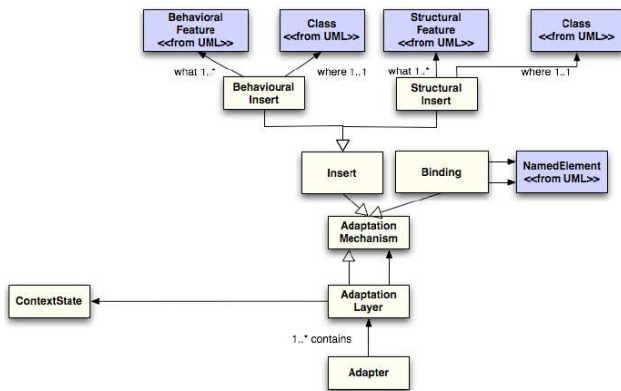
Behavioral Feature <<from UML>>

Class <<from UML>>

Structural Feature <<from UML>>

Class <<from UML>>

what 1..*

where 1..1

what 1..*

where 1..1

Behavioural Insert

Structural Insert

Insert

Binding

NamedElement <<from UML>>

Adaptation Mechanism

ContextState

Adaptation Layer

1..* contains

Adapter